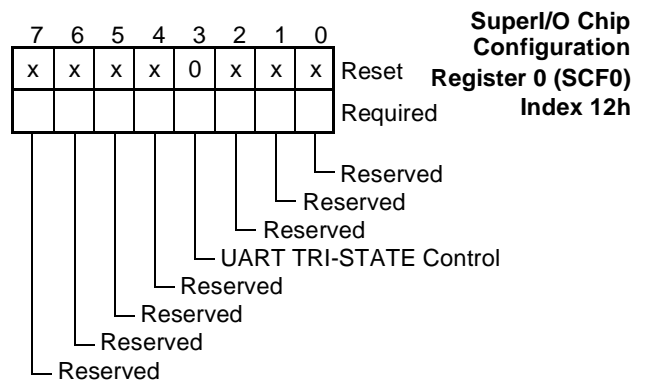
SuperI/O Chip Configuration Register 0 (SCF0) Index 12h

| 7 | 6 | 5 | 4 | 3 | 2 | 1 | 0 | |
|---|---|---|---|---|---|---|---|---|
| x | x | x | x | 0 | x | x | x | Reset |
| | | | | | | | | Required |

Reserved
Reserved
Reserved
UART TRI-STATE Control
Reserved
Reserved
Reserved
Reserved